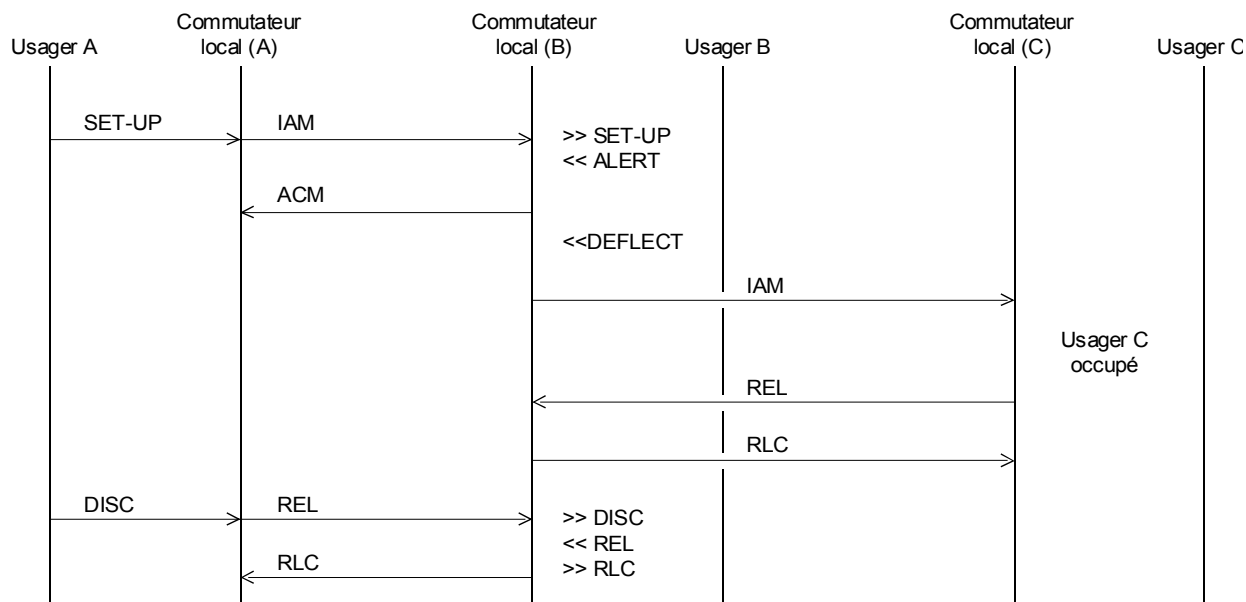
Usager A

Commutateur local (A)

Commutateur local (B)

Usager B

Commutateur local (C)

Usager C

SET-UP

IAM

>> SET-UP
<< ALERT

ACM

<<DEFLECT

IAM

Usager C occupé

REL

RLC

DISC

REL

>> DISC
<< REL
>> RLC

RLC